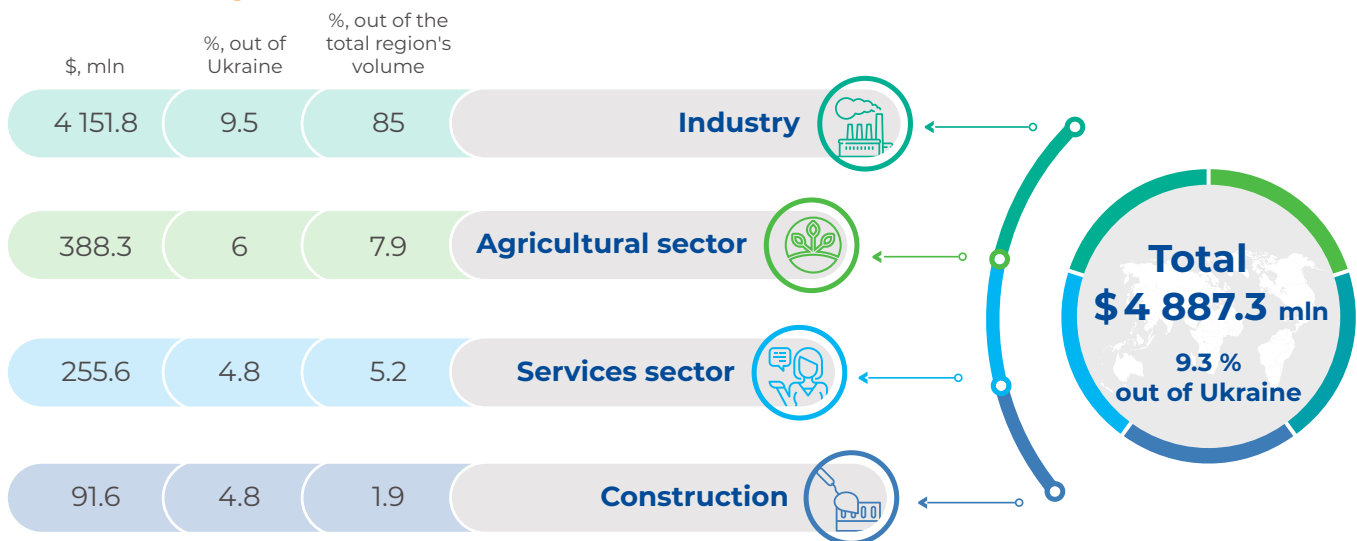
| $, mln | %, out of Ukraine | %, out of the total region's volume | |
|---|---|---|---|
| 4 151.8 | 9.5 | 85 | Industry |
| 388.3 | 6 | 7.9 | Agricultural sector |
| 255.6 | 4.8 | 5.2 | Services sector |
| 91.6 | 4.8 | 1.9 | Construction |

Total
$ 4 887.3 mln
9.3 %
out of Ukraine